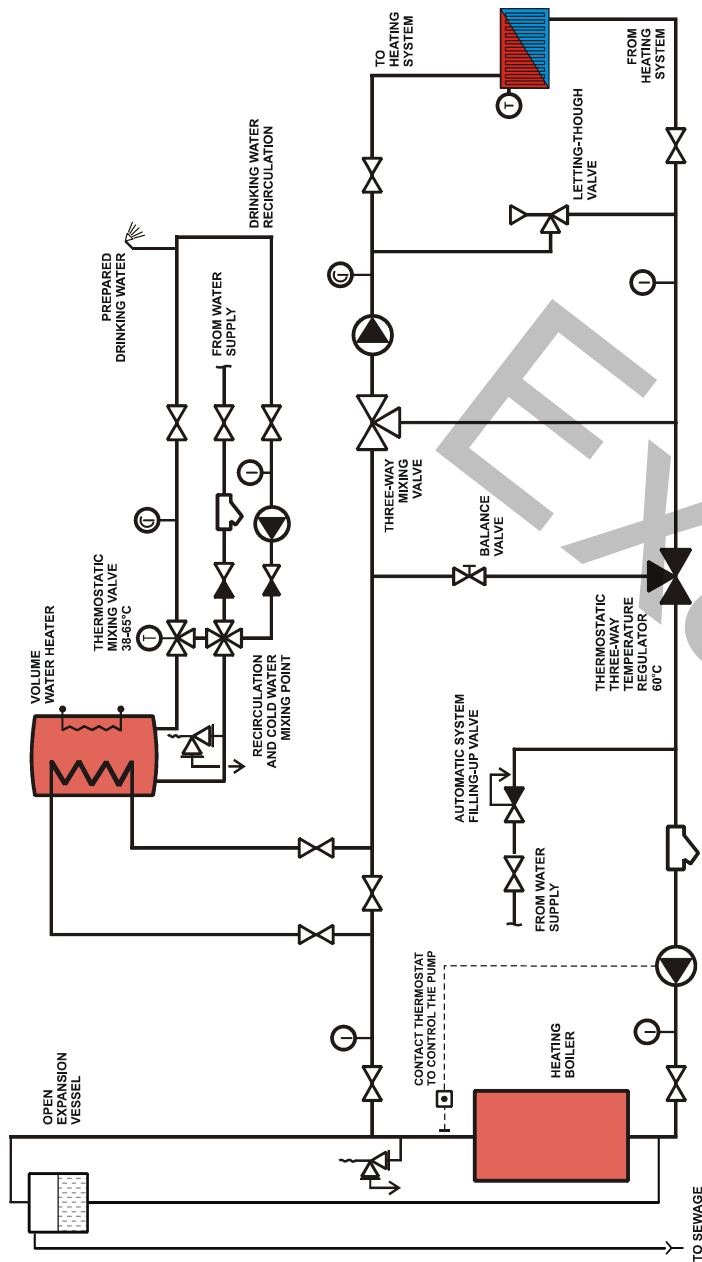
TO HEATING SYSTEM

FROM HEATING SYSTEM

LETTING-THOUGH VALVE

DRINKING WATER RECIRCULATION

PREPARED DRINKING WATER

FROM WATER SUPPLY

THREE-WAY MIXING VALVE

BALANCE VALVE

THERMOSTATIC MIXING VALVE 38-65°C

VOLUME WATER HEATER

RECIRCULATION AND COLD WATER MIXING POINT

THERMOSTATIC THREE-WAY TEMPERATURE REGULATOR 60°C

AUTOMATIC SYSTEM FILLING-UP VALVE

FROM WATER SUPPLY

CONTACT THERMOSTAT TO CONTROL THE PUMP

HEATING BOILER

OPEN EXPANSION VESSEL

TO SEWAGE

Ex